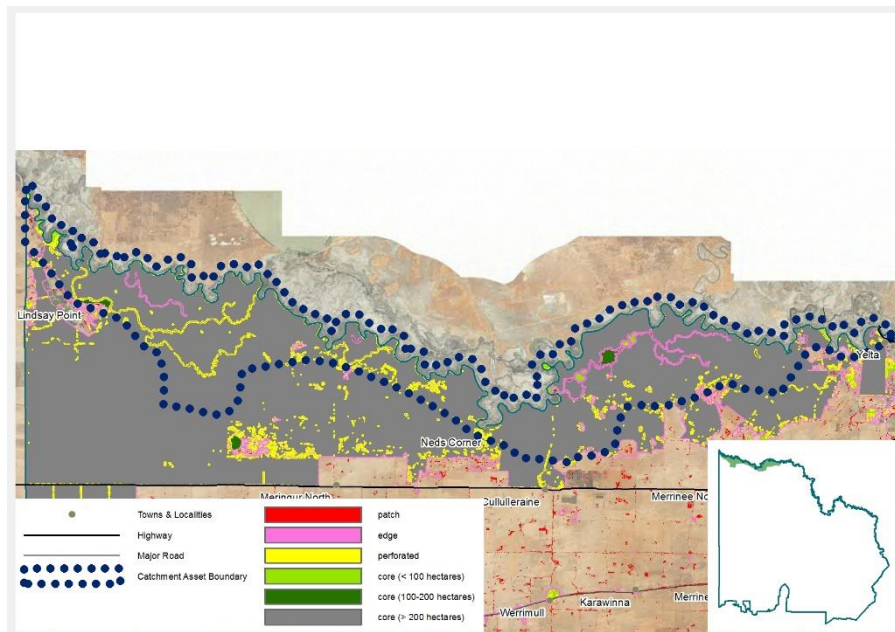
Lindsay Point

Neds Corner

Yelta

Meringur North

Cullulleraine

Merrinee No

Werrimull

Karawinna

Merrine

Towns & Localities

Highway

Major Road

Catchment Asset Boundary

patch

edge

perforated

core (< 100 hectares)

core (100-200 hectares)

core (> 200 hectares)